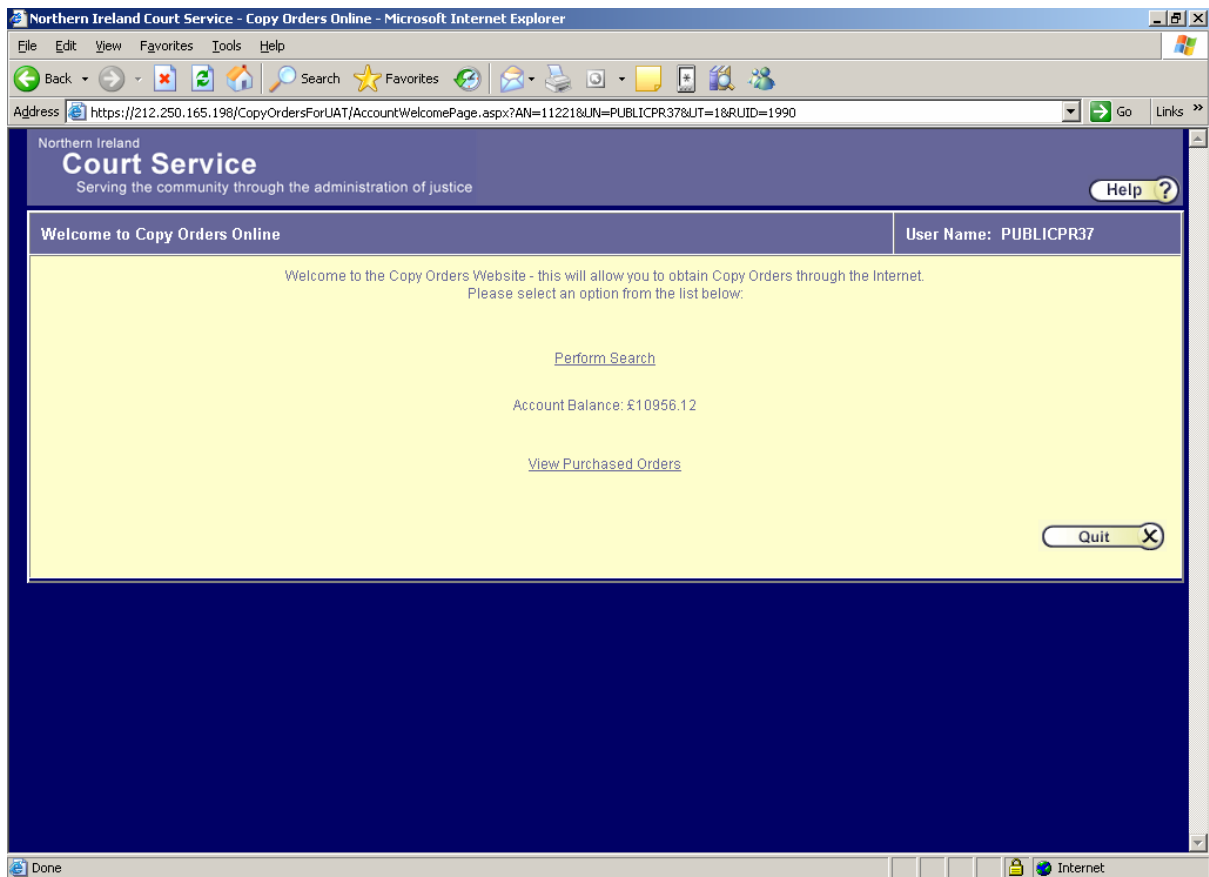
Northern Ireland Court Service - Copy Orders Online - Microsoft Internet Explorer

File Edit View Favorites Tools Help

Back Search Favorites

Address https://212.250.165.198/CopyOrdersForUAT/AccountWelcomePage.aspx?AN=11221&UN=PUBLICPR37&UT=1&RUID=1990 Go Links »

Northern Ireland
Court Service
Serving the community through the administration of justice

Help ?

Welcome to Copy Orders Online

User Name: PUBLICPR37

Welcome to the Copy Orders Website - this will allow you to obtain Copy Orders through the Internet.
Please select an option from the list below:

Perform Search

Account Balance: £10956.12

View Purchased Orders

Quit

Done

Internet